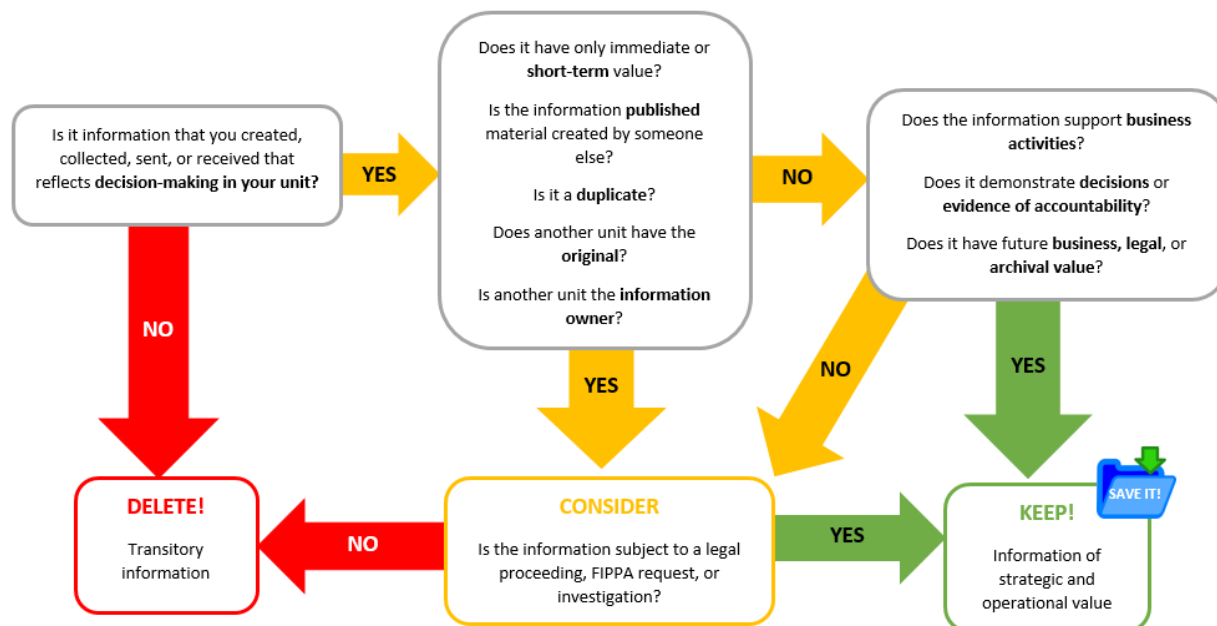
Is it information that you created, collected, sent, or received that reflects **decision-making in your unit?**

YES

Does it have only immediate or **short-term** value?

Is the information **published** material created by someone else?

Is it a **duplicate**?

Does another unit have the **original**?

Is another unit the **information owner**?

NO

Does the information support **business activities**?

Does it demonstrate **decisions** or **evidence of accountability**?

Does it have future **business, legal**, or **archival value**?

NO

YES

NO

YES

DELETE!

Transitory information

NO

CONSIDER

Is the information subject to a legal proceeding, FIPPA request, or investigation?

YES

KEEP!

SAVE IT!

Information of strategic and operational value